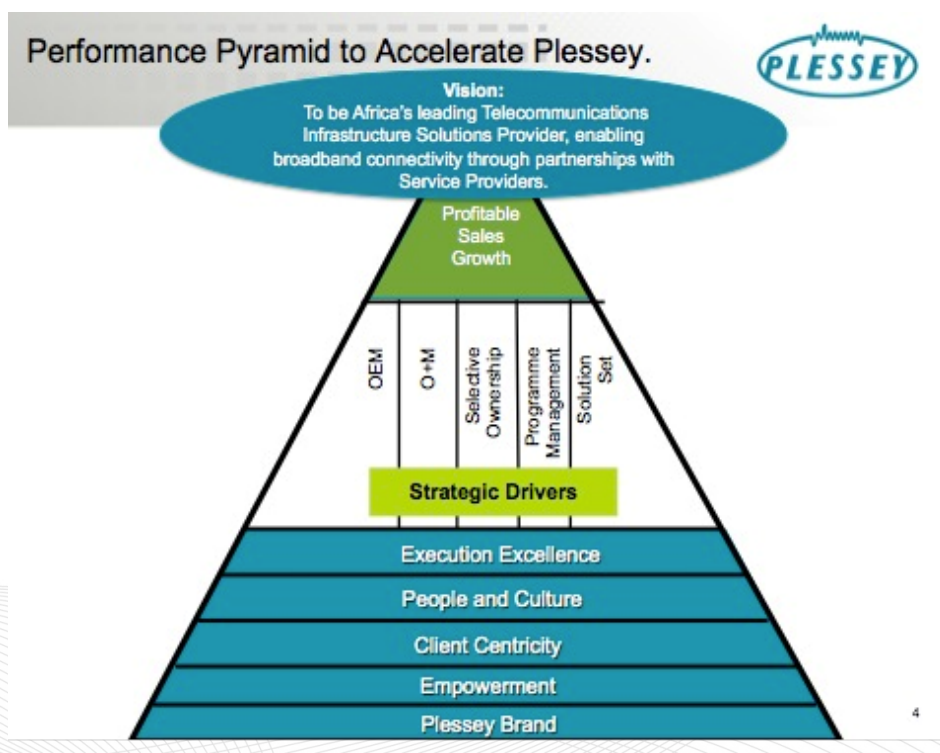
Performance Pyramid to Accelerate Plessey.

PLESSEY

Vision:
To be Africa's leading Telecommunications Infrastructure Solutions Provider, enabling broadband connectivity through partnerships with Service Providers.

Profitable Sales Growth

OEM

O+M

Selective Ownership

Programme Management

Solution Set

Strategic Drivers

Execution Excellence

People and Culture

Client Centricity

Empowerment

Plessey Brand

4